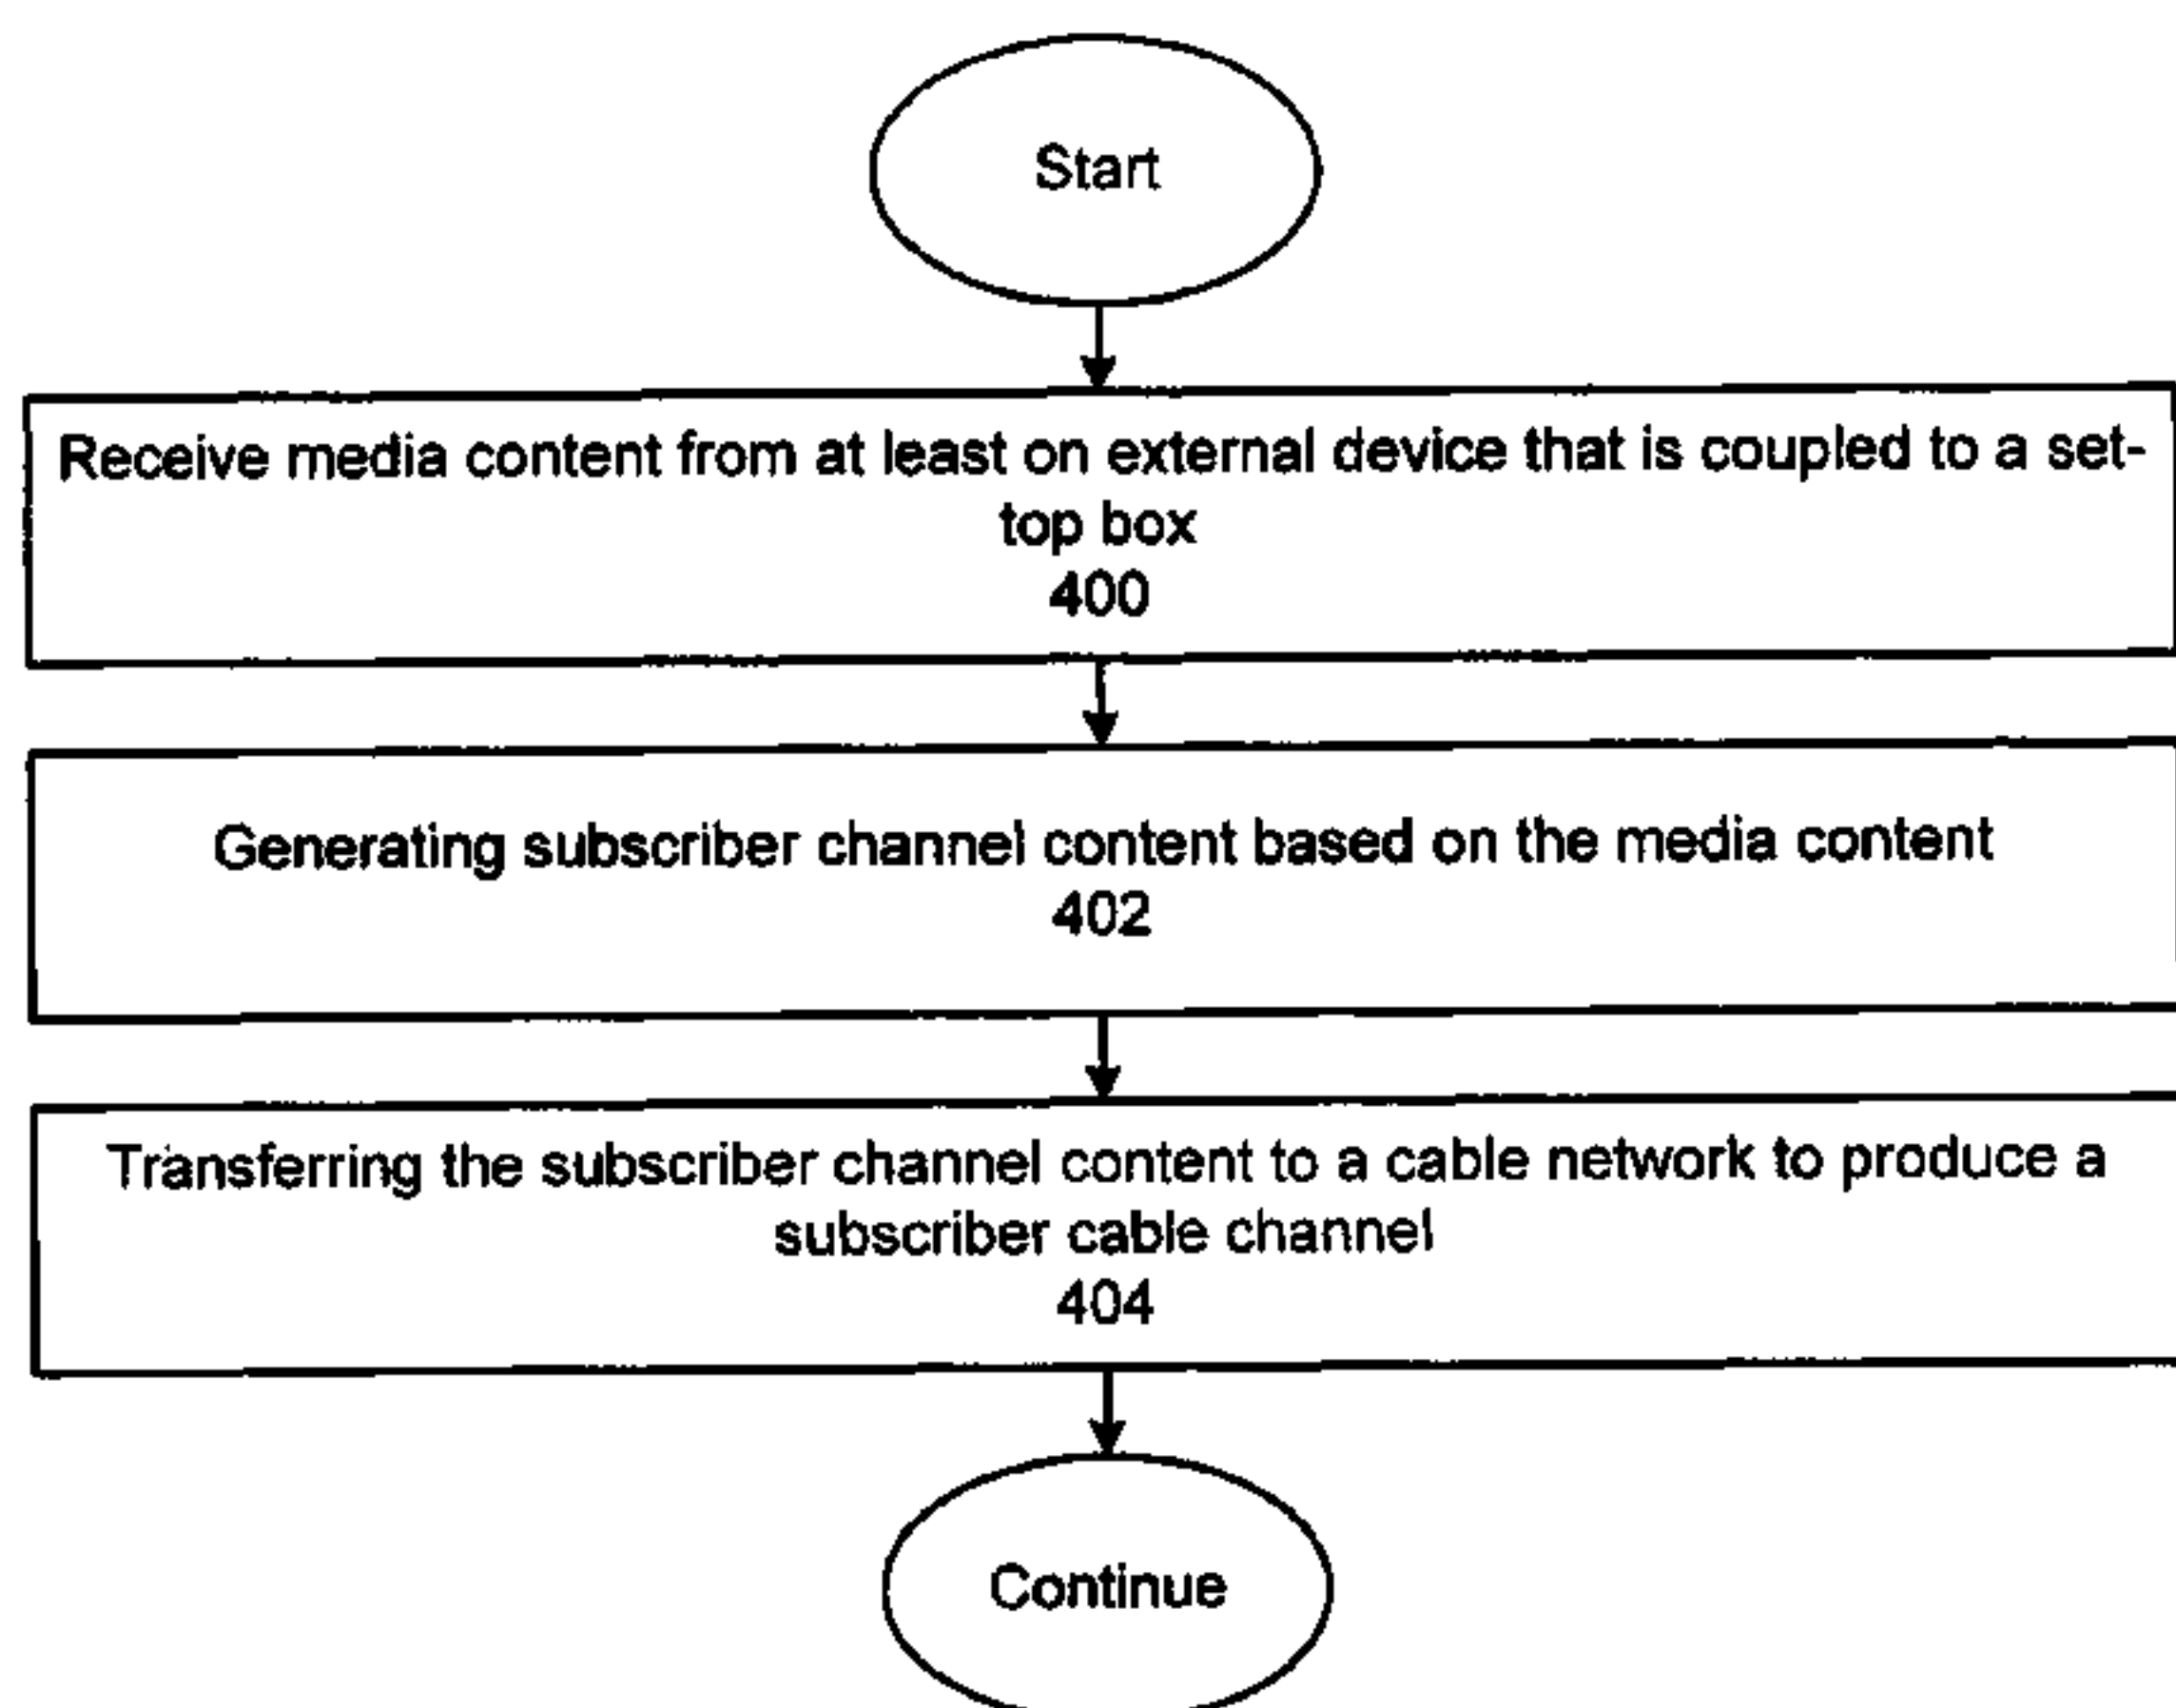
Start

Receive media content from at least on external device that is coupled to a set-top box
400

Generating subscriber channel content based on the media content
402

Transferring the subscriber channel content to a cable network to produce a subscriber cable channel
404

Continue